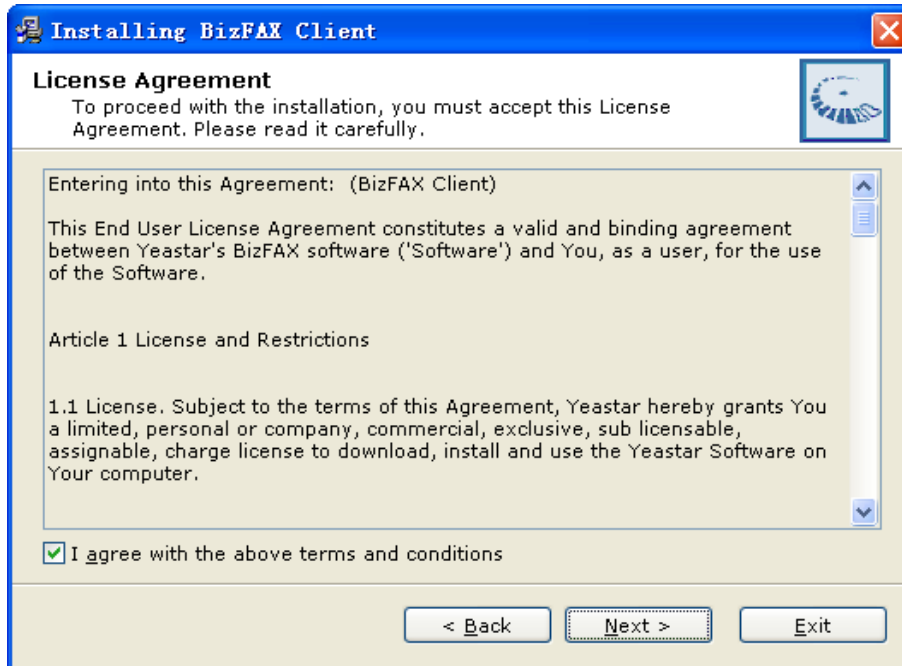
Installing BizFAX Client

License Agreement
To proceed with the installation, you must accept this License Agreement. Please read it carefully.

Entering into this Agreement: (BizFAX Client)

This End User License Agreement constitutes a valid and binding agreement between Yeastar's BizFAX software ('Software') and You, as a user, for the use of the Software.

Article 1 License and Restrictions

1.1 License. Subject to the terms of this Agreement, Yeastar hereby grants You a limited, personal or company, commercial, exclusive, sub licensable, assignable, charge license to download, install and use the Yeastar Software on Your computer.

I agree with the above terms and conditions

< Back
Next >
Exit